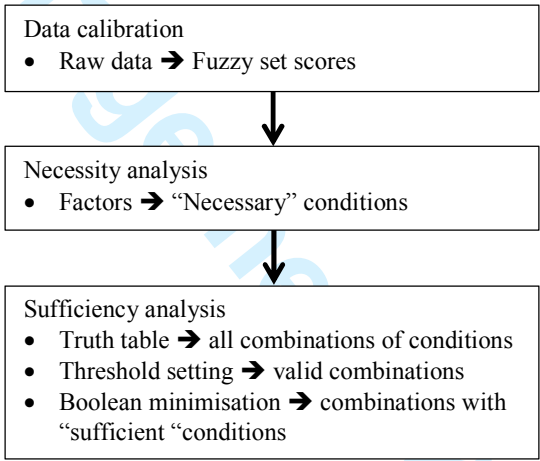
Data calibration

• Raw data ➔ Fuzzy set scores

Necessity analysis

• Factors ➔ “Necessary” conditions

Sufficiency analysis

• Truth table ➔ all combinations of conditions
• Threshold setting ➔ valid combinations
• Boolean minimisation ➔ combinations with “sufficient “conditions